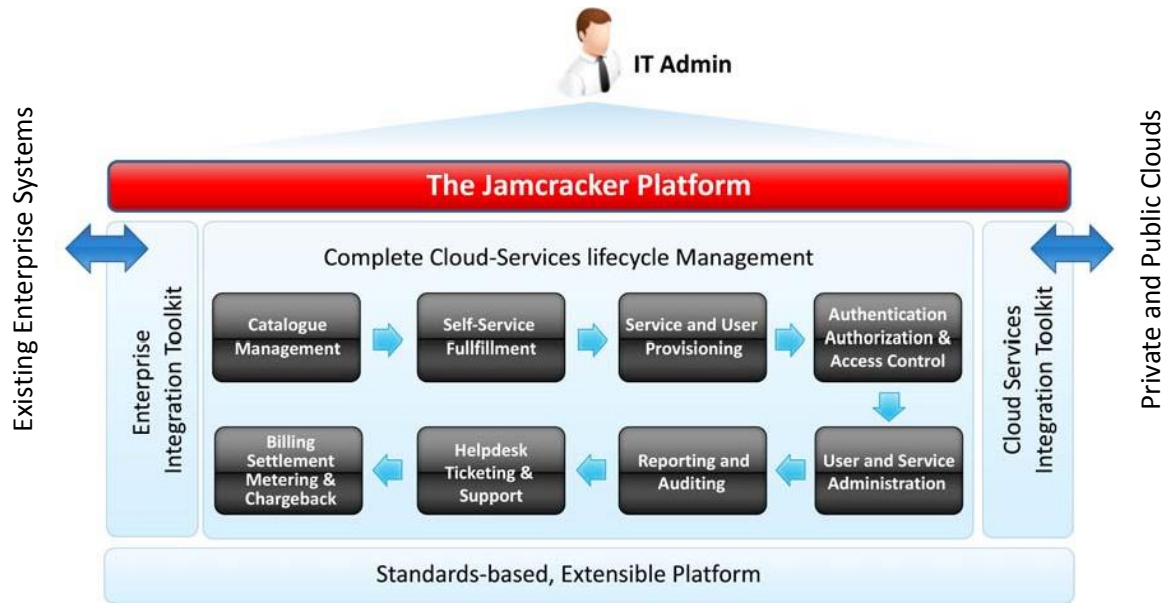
IT Admin

Existing Enterprise Systems

The Jamcracker Platform

Enterprise Integration Toolkit

Complete Cloud-Services lifecycle Management

Catalogue Management

Self-Service Fullfillment

Service and User Provisioning

Authentication Authorization & Access Control

User and Service Administration

Reporting and Auditing

Helpdesk Ticketing & Support

Billing Settlement Metering & Chargeback

Cloud Services Integration Toolkit

Private and Public Clouds

Standards-based, Extensible Platform